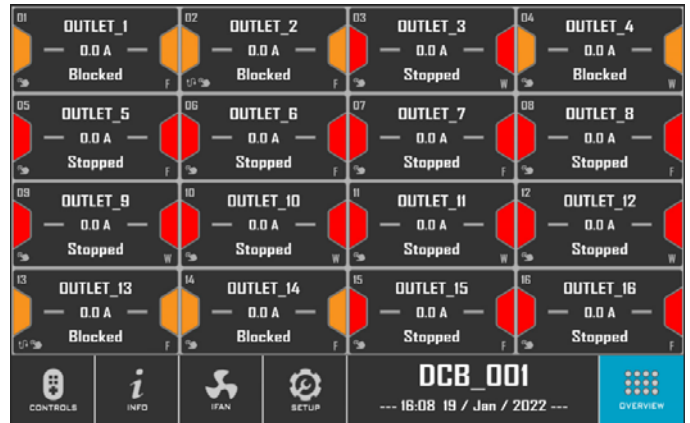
01
OUTLET_1
0.0 A
Blocked
F

02
OUTLET_2
0.0 A
Blocked
F

03
OUTLET_3
0.0 A
Stopped
W

04
OUTLET_4
0.0 A
Blocked
W

05
OUTLET_5
0.0 A
Stopped
F

06
OUTLET_6
0.0 A
Stopped
F

07
OUTLET_7
0.0 A
Stopped
F

08
OUTLET_8
0.0 A
Stopped
F

09
OUTLET_9
0.0 A
Stopped
W

10
OUTLET_10
0.0 A
Stopped
W

11
OUTLET_11
0.0 A
Stopped
W

12
OUTLET_12
0.0 A
Stopped
W

13
OUTLET_13
0.0 A
Blocked
F

14
OUTLET_14
0.0 A
Blocked
F

15
OUTLET_15
0.0 A
Stopped
F

16
OUTLET_16
0.0 A
Stopped
F

CONTROLS
INFO
IFAN
SETUP
DCB_001
--- 16:08 19 / Jan / 2022 ---
OVERVIEW